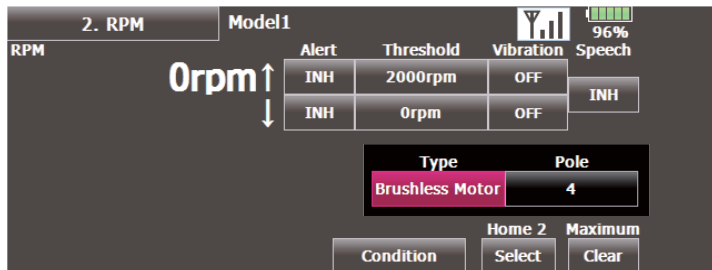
2. RPM

Model1

96%

RPM

| | Alert | Threshold | Vibration | Speech |
|---|---|---|---|---|
| 0rpm ↑ | INH | 2000rpm | OFF | INH |
| ↓ | INH | 0rpm | OFF | |

| Type | Pole |
|---|---|
| Brushless Motor | 4 |

Condition

Home 2
Select

Maximum
Clear